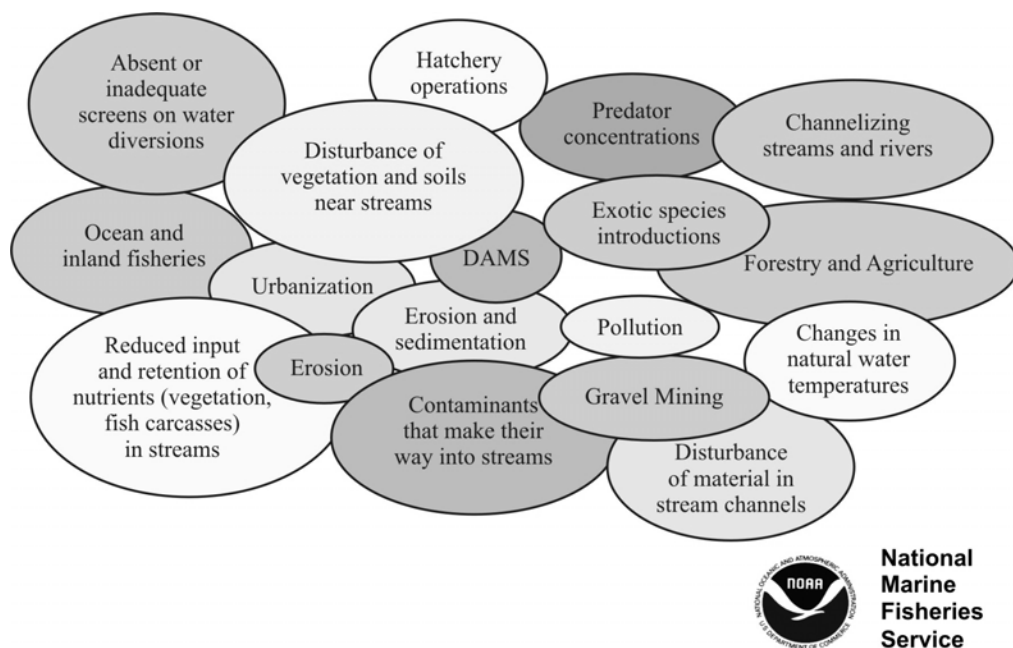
Absent or inadequate screens on water diversions

Hatchery operations

Predator concentrations

Channelizing streams and rivers

Disturbance of vegetation and soils near streams

Exotic species introductions

Ocean and inland fisheries

DAMS

Forestry and Agriculture

Urbanization

Erosion and sedimentation

Pollution

Changes in natural water temperatures

Reduced input and retention of nutrients (vegetation, fish carcasses) in streams

Erosion

Contaminants that make their way into streams

Gravel Mining

Disturbance of material in stream channels

NOAA
NATIONAL OCEANIC AND ATMOSPHERIC ADMINISTRATION
U.S. DEPARTMENT OF COMMERCE

National Marine Fisheries Service